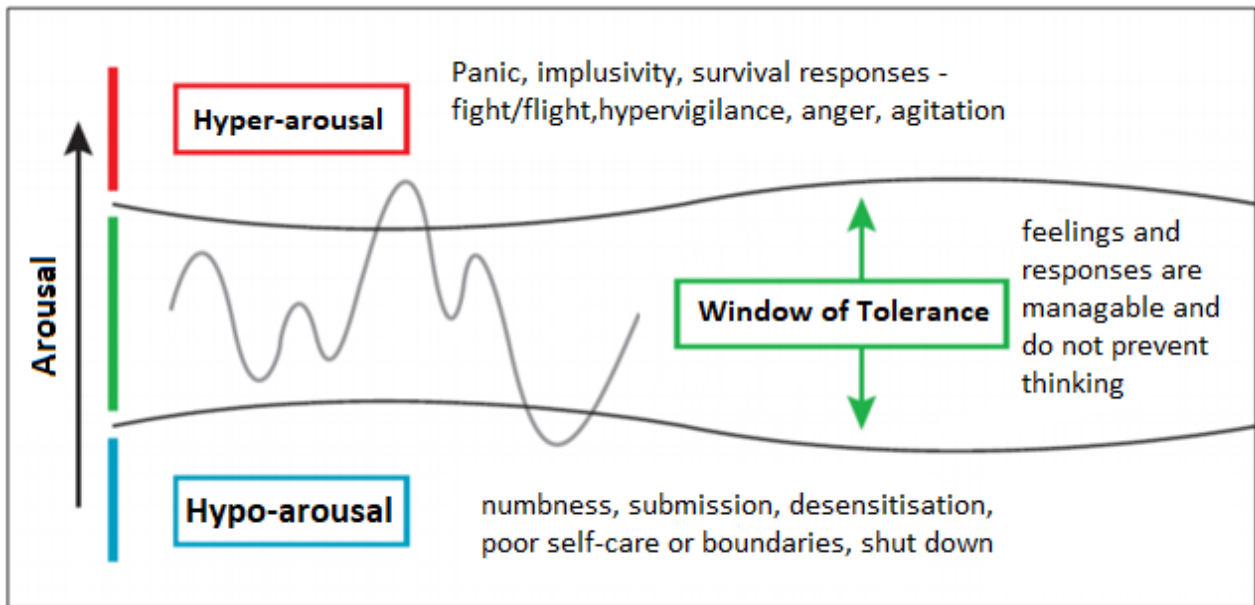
Arousal

Hyper-arousal

Panic, implusivity, survival responses - fight/flight,hypervigilance, anger, agitation

Window of Tolerance

feelings and responses are managable and do not prevent thinking

Hypo-arousal

numbness, submission, desensitisation, poor self-care or boundaries, shut down